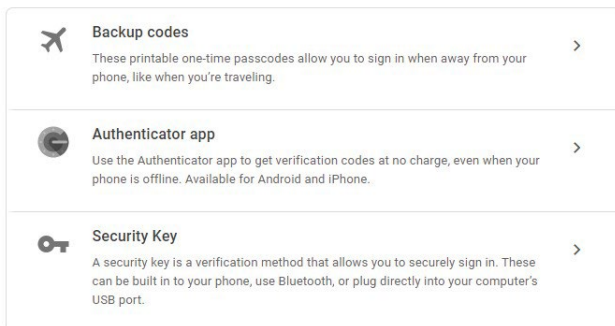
Backup codes

These printable one-time passcodes allow you to sign in when away from your phone, like when you're traveling.

>

Authenticator app

Use the Authenticator app to get verification codes at no charge, even when your phone is offline. Available for Android and iPhone.

>

Security Key

A security key is a verification method that allows you to securely sign in. These can be built in to your phone, use Bluetooth, or plug directly into your computer's USB port.

>